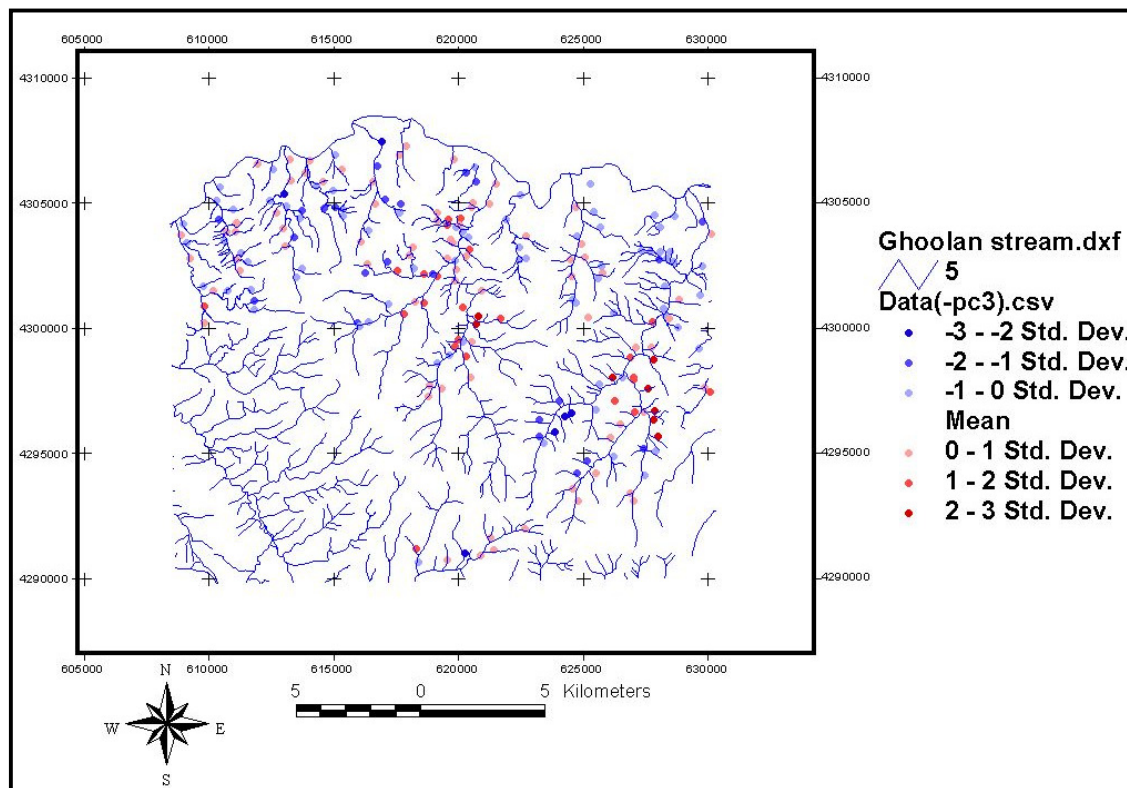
605000 610000 615000 620000 625000 630000

4310000
4305000
4300000
4295000
4290000

4310000
4305000
4300000
4295000
4290000

Ghoolan stream.dxf
5
Data(-pc3).csv
-3 - -2 Std. Dev.
-2 - -1 Std. Dev.
-1 - 0 Std. Dev.
Mean
0 - 1 Std. Dev.
1 - 2 Std. Dev.
2 - 3 Std. Dev.

605000 610000 615000 620000 625000 630000

N
W E
S

5 0 5 Kilometers